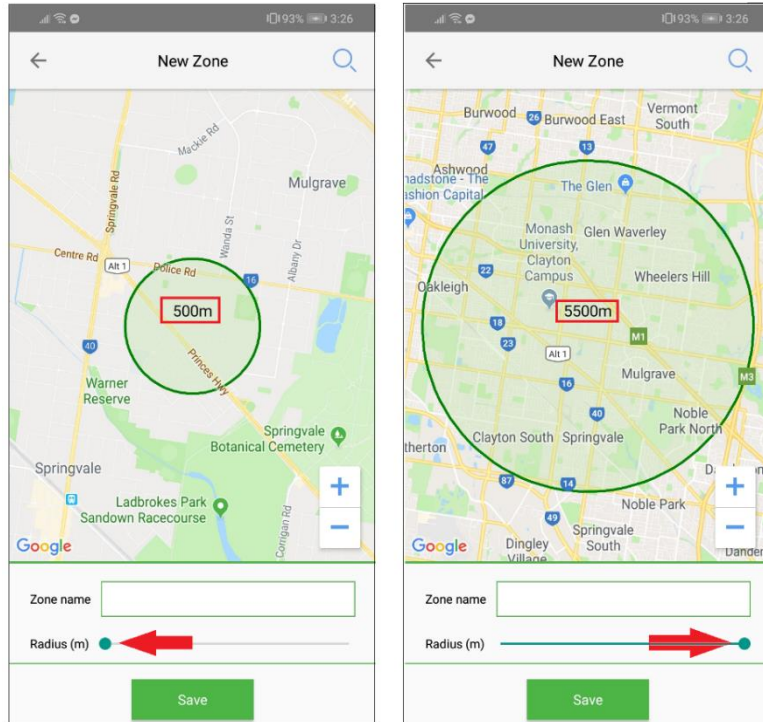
93% 3:26

New Zone

Mackie Rd
Mulgrave
Springvale Rd
Centre Rd
Alt 1
Police Rd
Wanda St
Albany Dr
16
500m
40
Princes Hwy
Warner Reserve
Springvale Botanical Cemetery
Springvale
Ladbrokes Park Sandown Racecourse
Corrigan Rd
Google
+
−

Zone name
Radius (m)
Save

93% 3:26

New Zone

Burwood
26 Burwood East
Vermont South
47
13
Ashwood
nadstone - The ashion Capital
The Glen
Monash University, Clayton Campus
Glen Waverley
22
Wheelers Hill
Oakleigh
18
5500m
M1
23
Alt 1
16
Mulgrave
M3
40
Noble Park North
therton
Clayton South
Springvale
87
14
Noble Park
49
Google
Dingley Village
Springvale South
Dandenong
+
−

Zone name
Radius (m)
Save